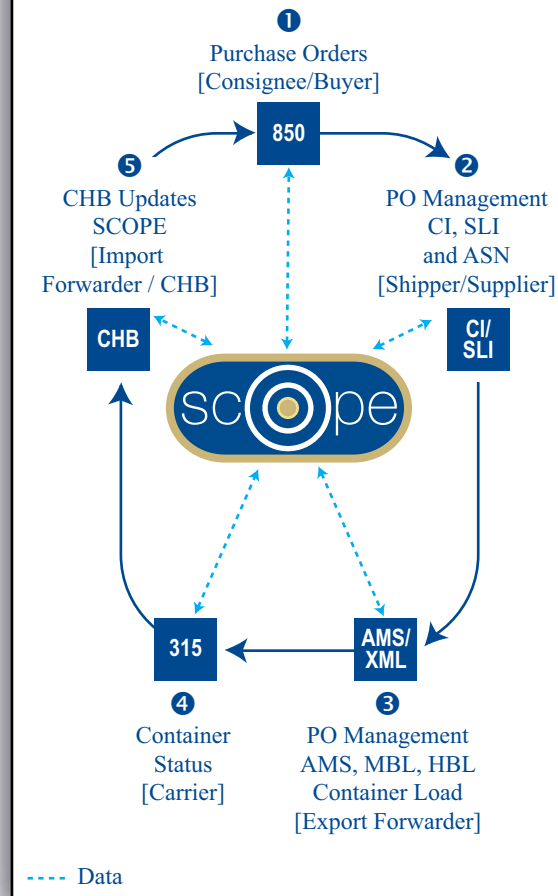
1
Purchase Orders
[Consignee/Buyer]

850

2
PO Management
CI, SLI
and ASN
[Shipper/Supplier]

CI/
SLI

5
CHB Updates
SCOPE
[Import
Forwarder / CHB]

CHB

scope

315

AMS/
XML

4
Container
Status
[Carrier]

3
PO Management
AMS, MBL, HBL
Container Load
[Export Forwarder]

Data